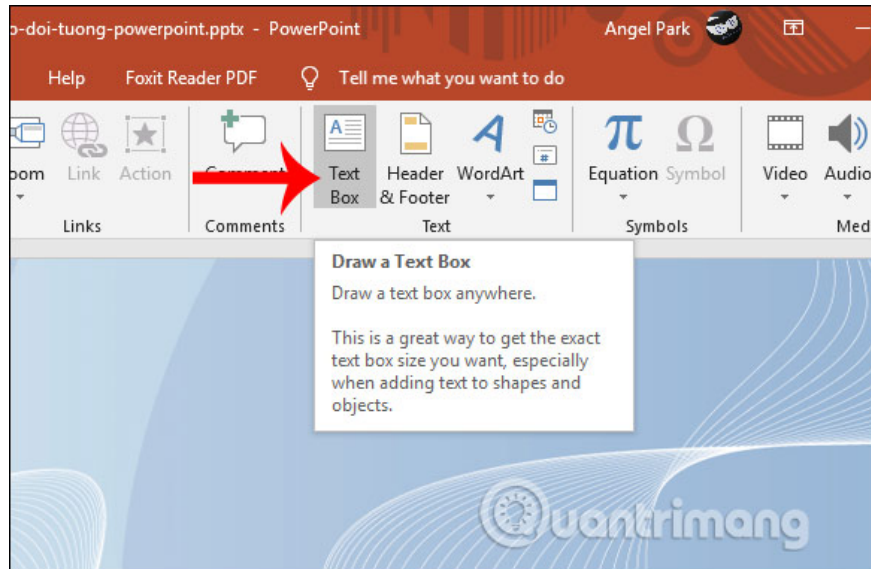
o-doi-tuong-powerpoint.pptx - PowerPoint

Angel Park

Help Foxit Reader PDF Tell me what you want to do

oom Link Action

Links

Comment

Comments

Text Box

Header & Footer

WordArt

Text

Equation Symbol

Symbols

Video Audio

Med

Draw a Text Box

Draw a text box anywhere.

This is a great way to get the exact text box size you want, especially when adding text to shapes and objects.

Quantrimang